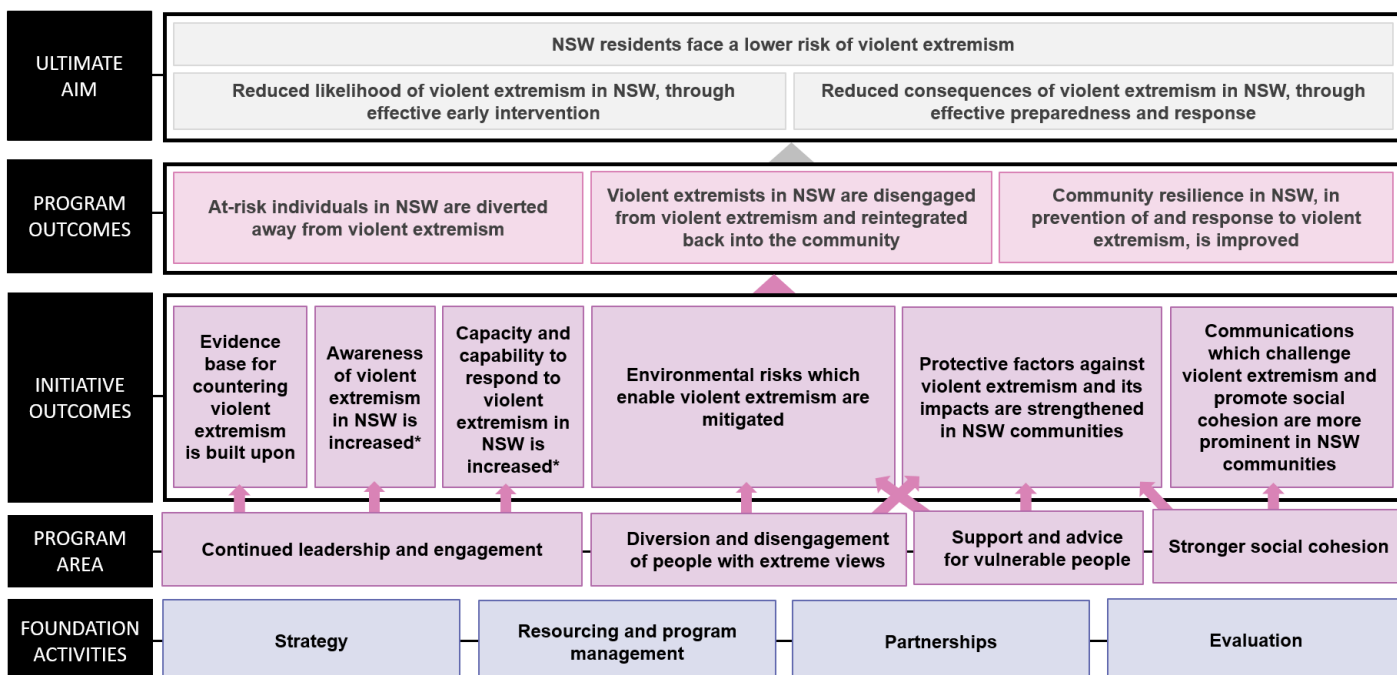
ULTIMATE AIM

NSW residents face a lower risk of violent extremism

Reduced likelihood of violent extremism in NSW, through effective early intervention

Reduced consequences of violent extremism in NSW, through effective preparedness and response

PROGRAM OUTCOMES

At-risk individuals in NSW are diverted away from violent extremism

Violent extremists in NSW are disengaged from violent extremism and reintegrated back into the community

Community resilience in NSW, in prevention of and response to violent extremism, is improved

INITIATIVE OUTCOMES

Evidence base for countering violent extremism is built upon

Awareness of violent extremism in NSW is increased*

Capacity and capability to respond to violent extremism in NSW is increased*

Environmental risks which enable violent extremism are mitigated

Protective factors against violent extremism and its impacts are strengthened in NSW communities

Communications which challenge violent extremism and promote social cohesion are more prominent in NSW communities

PROGRAM AREA

Continued leadership and engagement

Diversion and disengagement of people with extreme views

Support and advice for vulnerable people

Stronger social cohesion

FOUNDATION ACTIVITIES

Strategy

Resourcing and program management

Partnerships

Evaluation